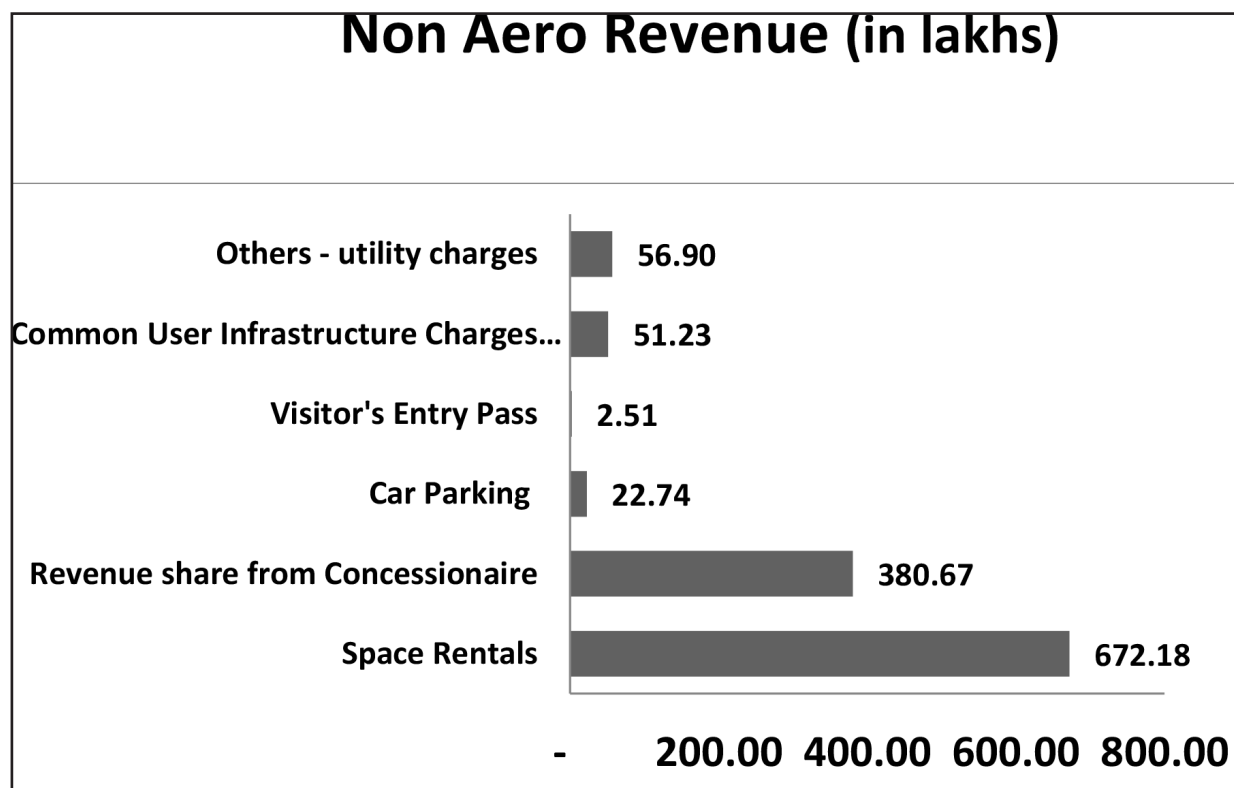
Non Aero Revenue (in lakhs)

Others - utility charges 56.90
Common User Infrastructure Charges… 51.23
Visitor's Entry Pass 2.51
Car Parking 22.74
Revenue share from Concessionaire 380.67
Space Rentals 672.18

- 200.00 400.00 600.00 800.00